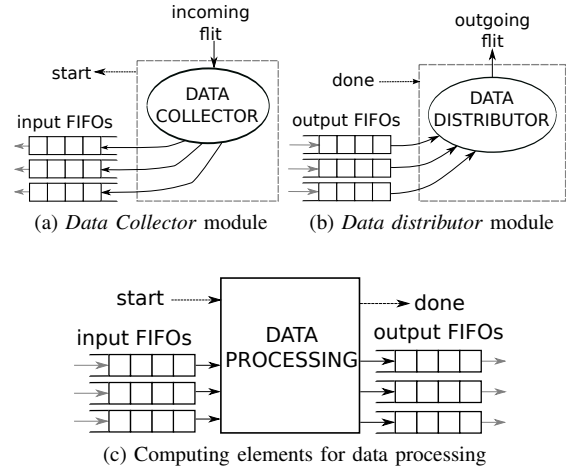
incoming flit

start

DATA COLLECTOR

input FIFOs

(a) *Data Collector* module

outgoing flit

done

DATA DISTRIBUTOR

output FIFOs

(b) *Data distributor* module

start

done

input FIFOs

DATA PROCESSING

output FIFOs

(c) Computing elements for data processing